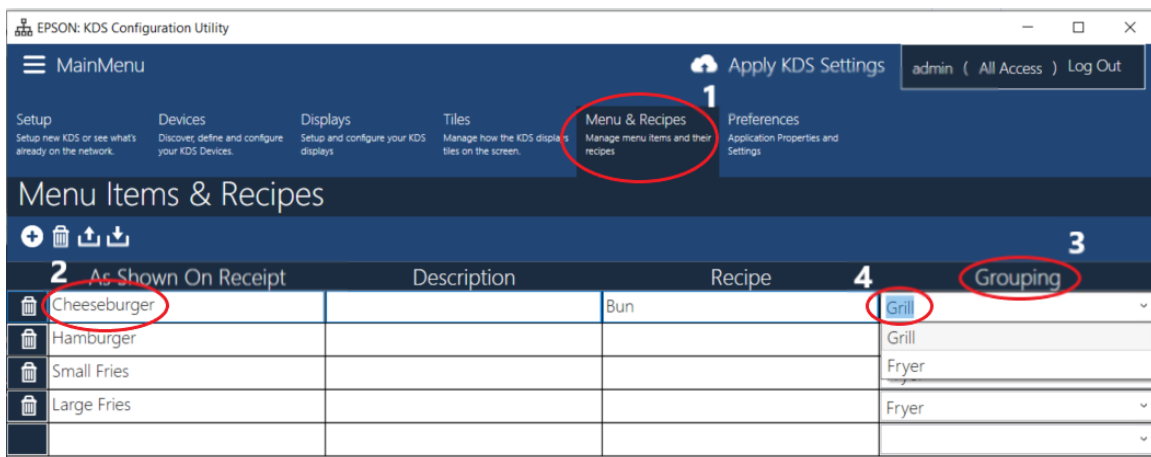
EPSON: KDS Configuration Utility

MainMenu

Apply KDS Settings

admin ( All Access ) Log Out

1

Setup
Setup new KDS or see what's already on the network.

Devices
Discover, define and configure your KDS Devices.

Displays
Setup and configure your KDS displays

Tiles
Manage how the KDS displays tiles on the screen.

Menu & Recipes
Manage menu items and their recipes

Preferences
Application Properties and Settings

Menu Items & Recipes

3

| 2 As Shown On Receipt | Description | Recipe | 4 Grouping |
|---|---|---|---|
| Cheeseburger | | Bun | Grill |
| Hamburger | | | Grill |
| Small Fries | | | Fryer |
| Large Fries | | | Fryer |
| | | | |